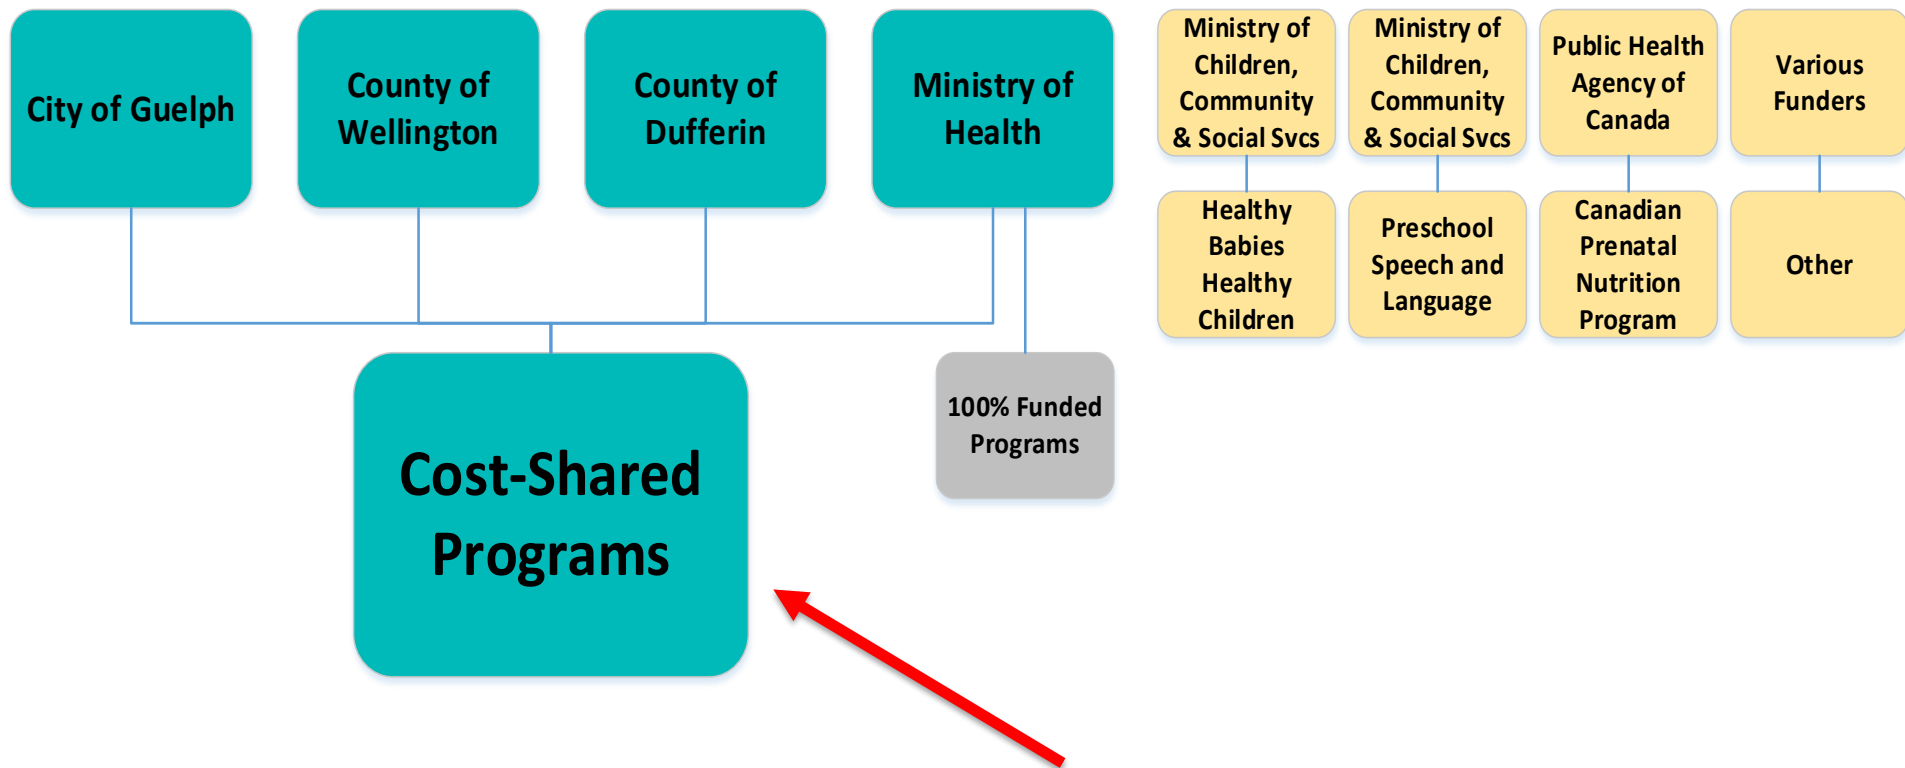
City of Guelph

County of Wellington

County of Dufferin

Ministry of Health

Cost-Shared Programs

100% Funded Programs

Ministry of Children, Community & Social Svcs

Healthy Babies Healthy Children

Ministry of Children, Community & Social Svcs

Preschool Speech and Language

Public Health Agency of Canada

Canadian Prenatal Nutrition Program

Various Funders

Other